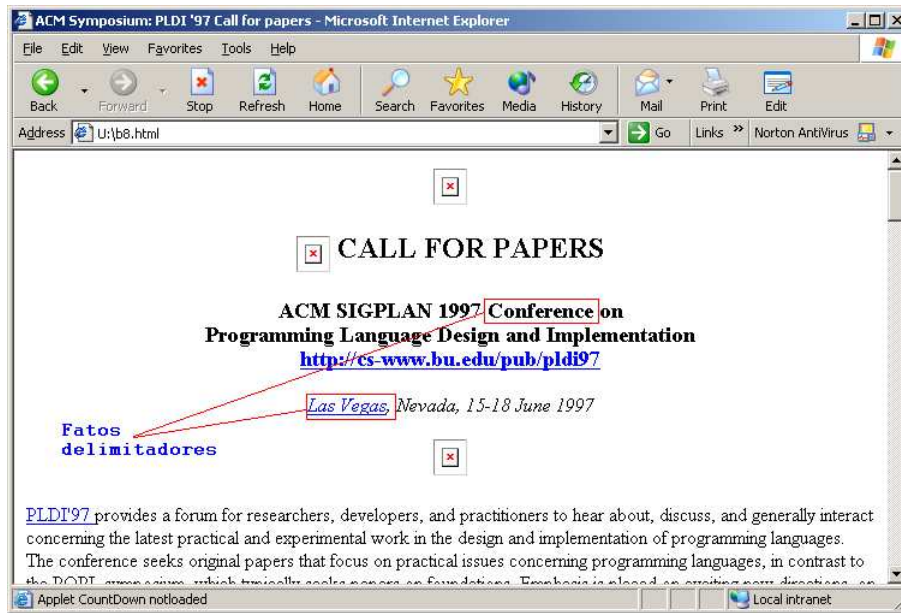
ACM Symposium: PLDI '97 Call for papers - Microsoft Internet Explorer

File Edit View Favorites Tools Help

Back Forward Stop Refresh Home Search Favorites Media History Mail Print Edit

Address U:\b8.html Go Links » Norton AntiVirus

CALL FOR PAPERS

ACM SIGPLAN 1997 Conference on
Programming Language Design and Implementation
http://cs-www.bu.edu/pub/pldi97

Las Vegas, Nevada, 15-18 June 1997

Fatos
delimitadores

PLDI'97 provides a forum for researchers, developers, and practitioners to hear about, discuss, and generally interact concerning the latest practical and experimental work in the design and implementation of programming languages. The conference seeks original papers that focus on practical issues concerning programming languages, in contrast to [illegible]

Applet CountDown notloaded Local intranet